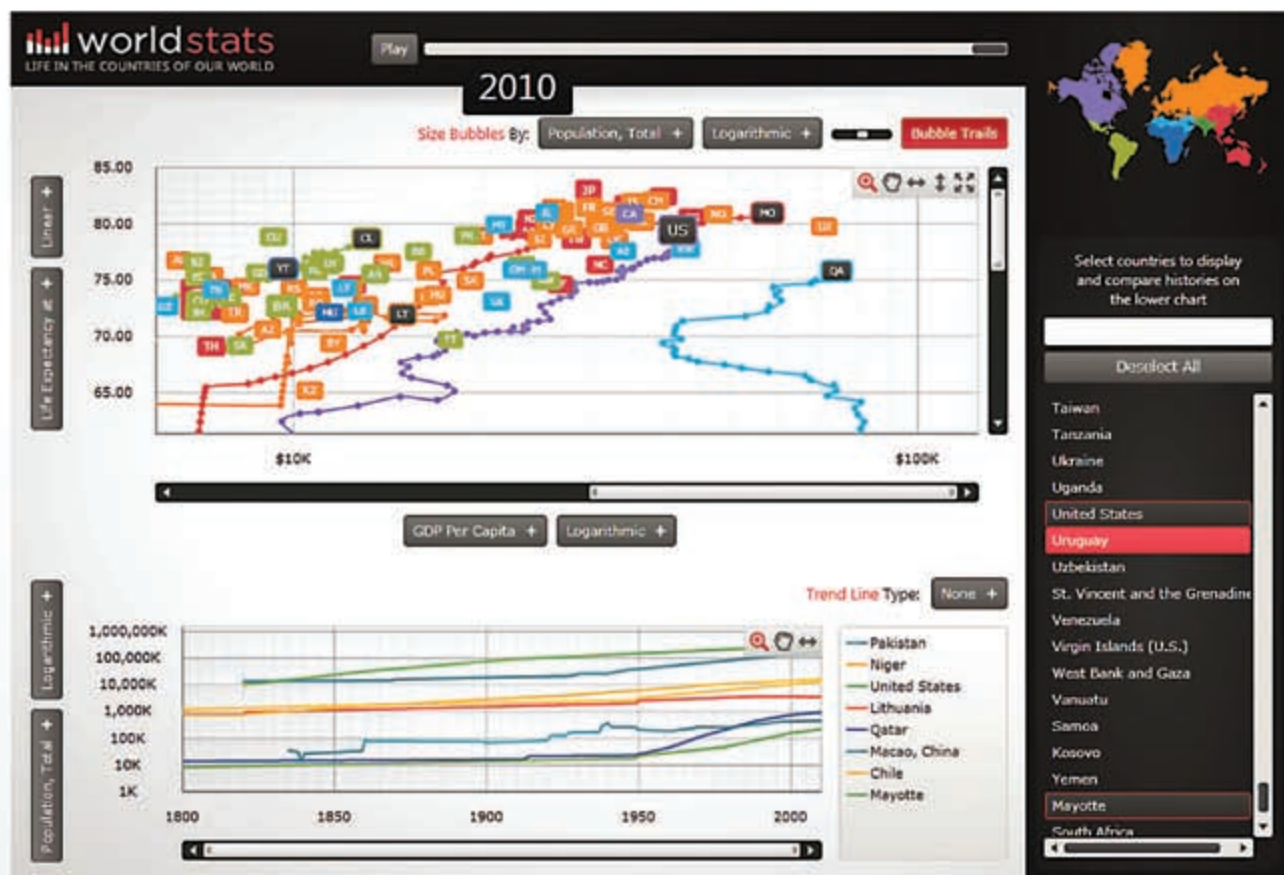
worldstats
LIFE IN THE COUNTRIES OF OUR WORLD

Play

2010

Size Bubbles By: Population, Total + Logarithmic + Bubble Trails

Linear +

Life Expectancy at +

85.00
80.00
75.00
70.00
65.00

JP
CA
US
MO
QA
LT
CL
TH
KZ

$10K
$100K

GDP Per Capita + Logarithmic +

Select countries to display and compare histories on the lower chart

Deselect All

Taiwan
Tanzania
Ukraine
Uganda
United States
Uruguay
Uzbekistan
St. Vincent and the Grenadine
Venezuela
Virgin Islands (U.S.)
West Bank and Gaza
Vanuatu
Samoa
Kosovo
Yemen
Mayotte
South Africa

Trend Line Type: None +

Logarithmic +

Population, Total +

1,000,000K
100,000K
10,000K
1,000K
100K
10K
1K

1800
1850
1900
1950
2000

Pakistan
Niger
United States
Lithuania
Qatar
Macao, China
Chile
Mayotte